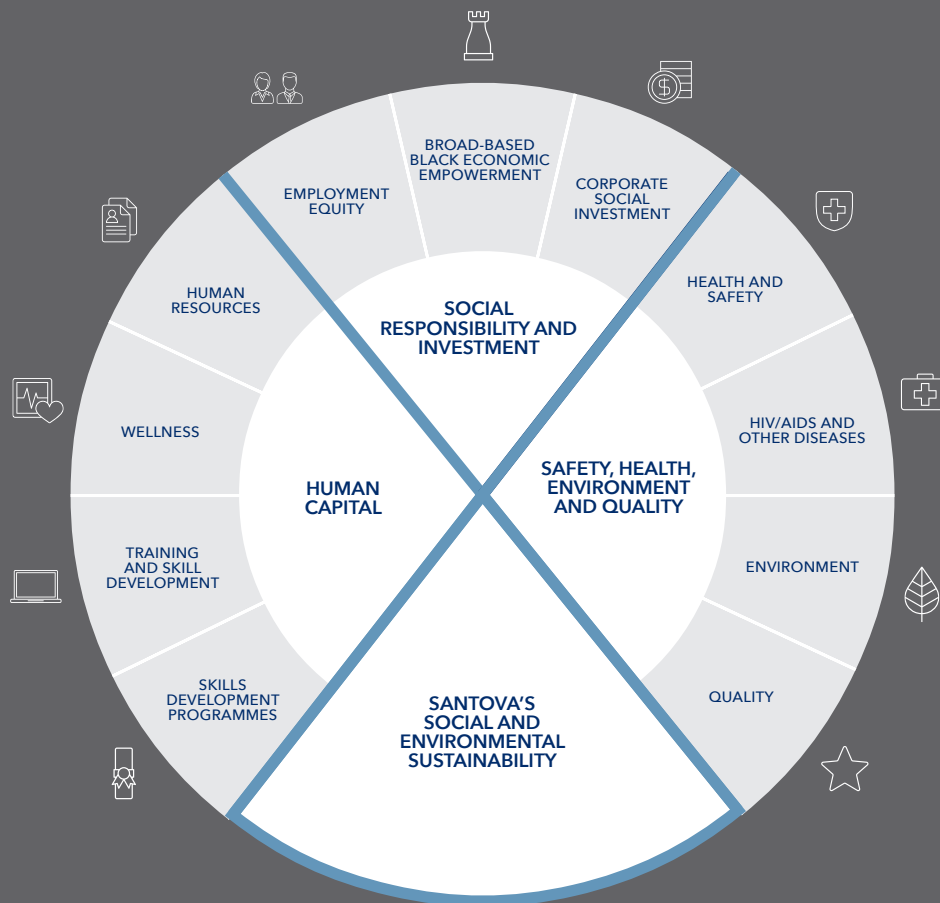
EMPLOYMENT EQUITY

BROAD-BASED BLACK ECONOMIC EMPOWERMENT

CORPORATE SOCIAL INVESTMENT

HUMAN RESOURCES

SOCIAL RESPONSIBILITY AND INVESTMENT

HEALTH AND SAFETY

WELLNESS

HIV/AIDS AND OTHER DISEASES

HUMAN CAPITAL

SAFETY, HEALTH, ENVIRONMENT AND QUALITY

TRAINING AND SKILL DEVELOPMENT

ENVIRONMENT

SKILLS DEVELOPMENT PROGRAMMES

QUALITY

SANTOVA'S SOCIAL AND ENVIRONMENTAL SUSTAINABILITY